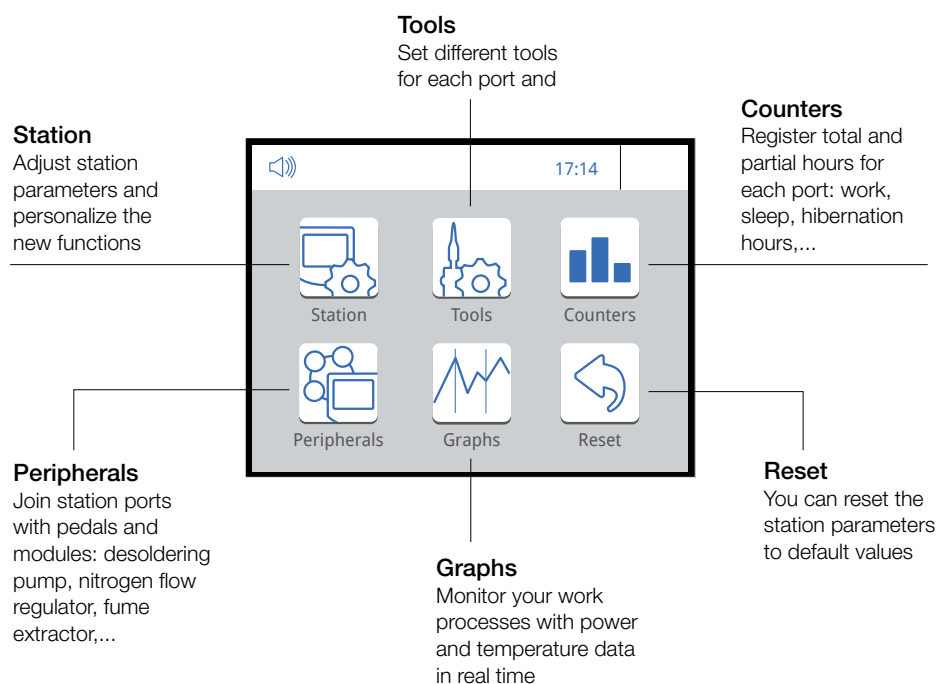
Tools
Set different tools for each port and

Station
Adjust station parameters and personalize the new functions

Counters
Register total and partial hours for each port: work, sleep, hibernation hours,...

17:14

Station

Tools

Counters

Peripherals

Graphs

Reset

Peripherals
Join station ports with pedals and modules: desoldering pump, nitrogen flow regulator, fume extractor,...

Reset
You can reset the station parameters to default values

Graphs
Monitor your work processes with power and temperature data in real time